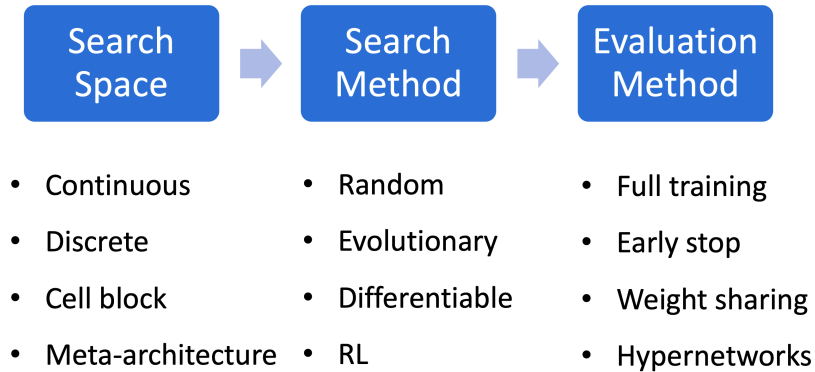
Search Space

Search Method

Evaluation Method

- Continuous
- Discrete
- Cell block
- Meta-architecture

- Random
- Evolutionary
- Differentiable
- RL

- Full training
- Early stop
- Weight sharing
- Hypernetworks